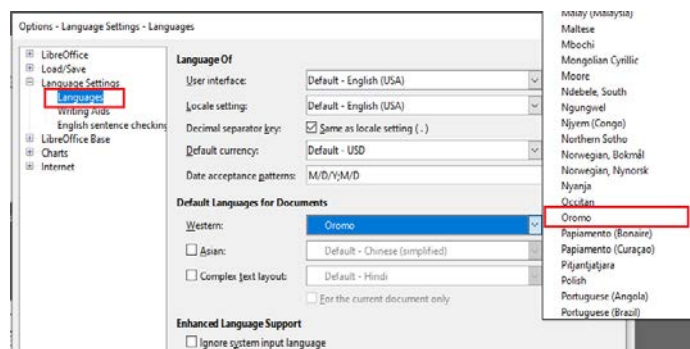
Options - Language Settings - Languages

LibreOffice
Load/Save
Language Settings
Languages
Writing Aids
English sentence checking
LibreOffice Base
Charts
Internet

Language Of
User interface: Default - English (USA)
Locale setting: Default - English (USA)
Decimal separator key: Same as locale setting ( . )
Default currency: Default - USD
Date acceptance patterns: M/D/Y;M/D

Default Languages for Documents
Western: Oromo
Asian: Default - Chinese (simplified)
Complex text layout: Default - Hindi
For the current document only

Enhanced Language Support
Ignore system input language

Malay (Malaysia)
Maltese
Mbochi
Mongolian Cyrillic
Moore
Ndebele, South
Ngungwel
Njyem (Congo)
Northern Sotho
Norwegian, Bokmål
Norwegian, Nynorsk
Nyanja
Occitan
Oromo
Papiamento (Bonaire)
Papiamento (Curaçao)
Pitjantjatjara
Polish
Portuguese (Angola)
Portuguese (Brazil)